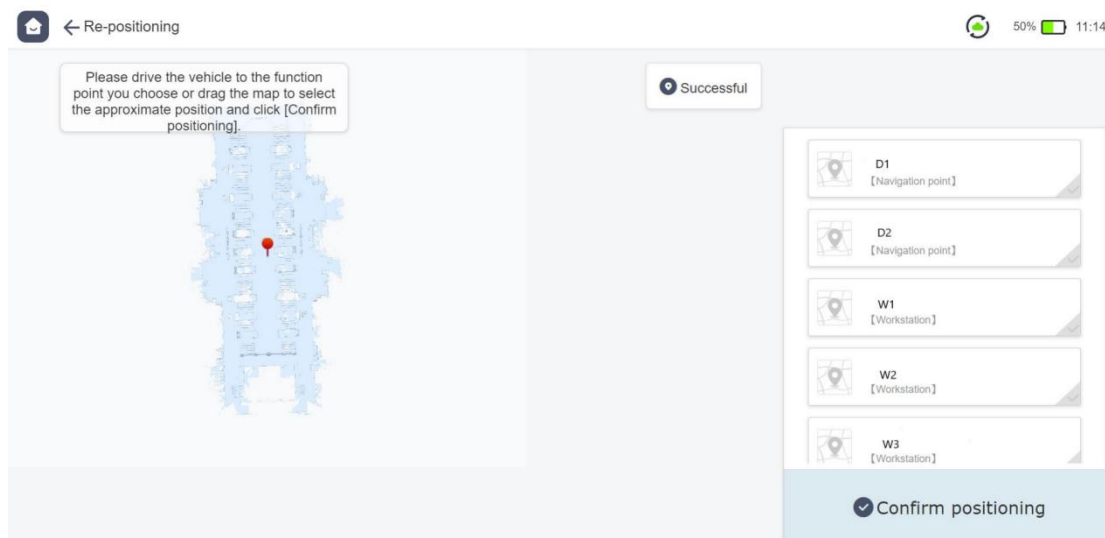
← Re-positioning

50% 11:14

Please drive the vehicle to the function point you choose or drag the map to select the approximate position and click [Confirm positioning].

Successful

D1
【Navigation point】

D2
【Navigation point】

W1
【Workstation】

W2
【Workstation】

W3
【Workstation】

Confirm positioning